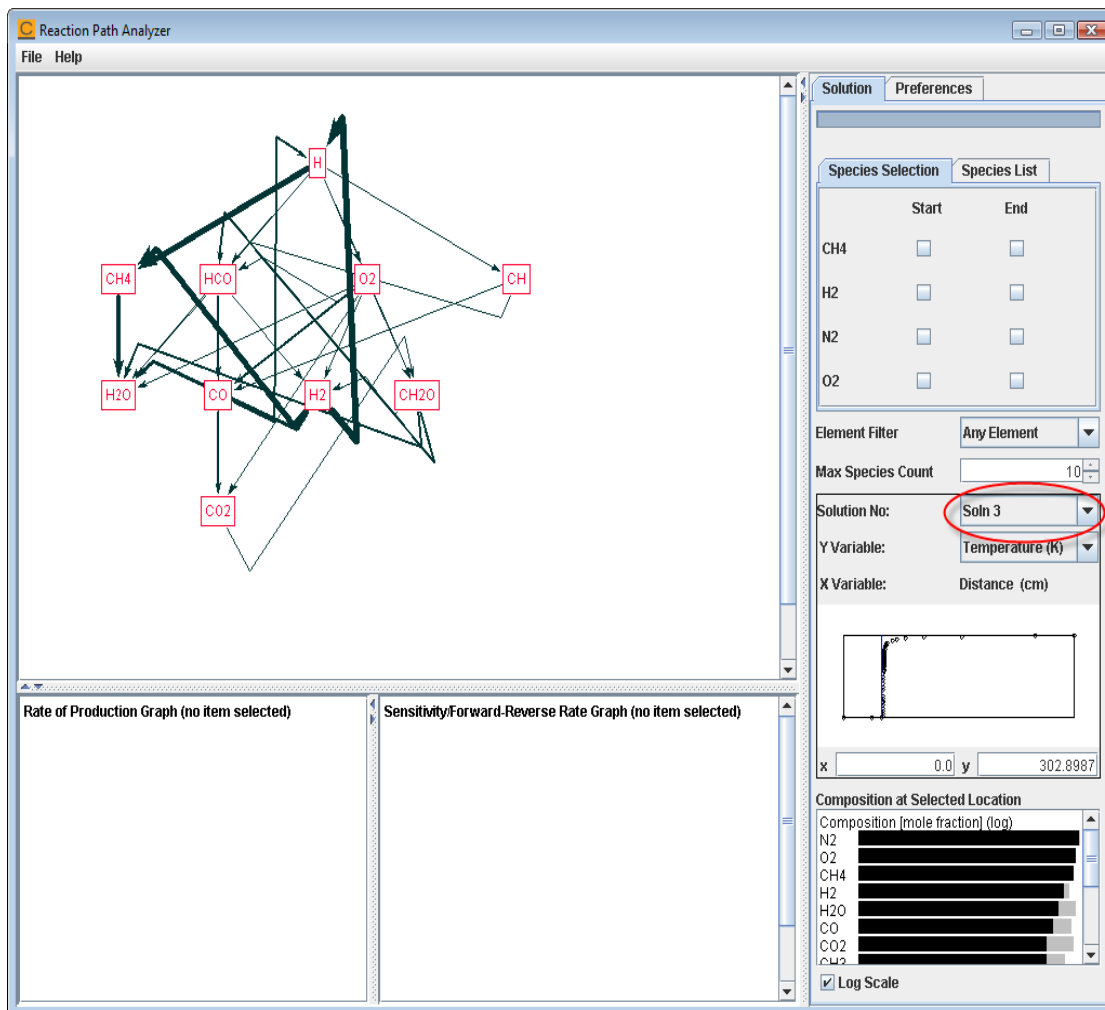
Reaction Path Analyzer

File Help

H
CH4
HCO
O2
CH
H2O
CO
H2
CH2O
CO2

Rate of Production Graph (no item selected)

Sensitivity/Forward-Reverse Rate Graph (no item selected)

Solution | Preferences

Species Selection | Species List

| | Start | End |
|---|---|---|
| CH4 | ☐ | ☐ |
| H2 | ☐ | ☐ |
| N2 | ☐ | ☐ |
| O2 | ☐ | ☐ |

Element Filter: Any Element
Max Species Count: 10
Solution No: Soln 3
Y Variable: Temperature (K)
X Variable: Distance (cm)

x 0.0 y 302.8987

Composition at Selected Location
Composition [mole fraction] (log)
N2
O2
CH4
H2
H2O
CO
CO2
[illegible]

Log Scale